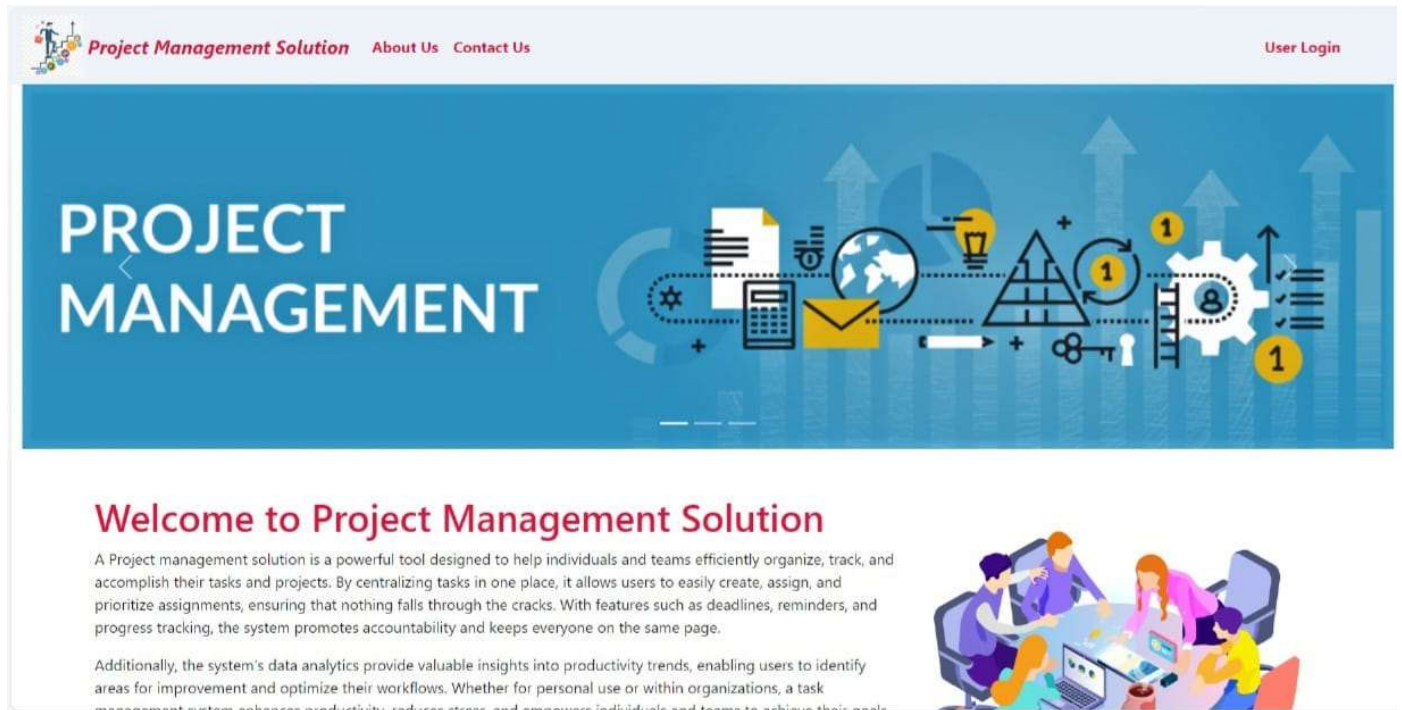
Project Management Solution About Us Contact Us User Login

PROJECT MANAGEMENT

Welcome to Project Management Solution

A Project management solution is a powerful tool designed to help individuals and teams efficiently organize, track, and accomplish their tasks and projects. By centralizing tasks in one place, it allows users to easily create, assign, and prioritize assignments, ensuring that nothing falls through the cracks. With features such as deadlines, reminders, and progress tracking, the system promotes accountability and keeps everyone on the same page.

Additionally, the system's data analytics provide valuable insights into productivity trends, enabling users to identify areas for improvement and optimize their workflows. Whether for personal use or within organizations, a task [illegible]